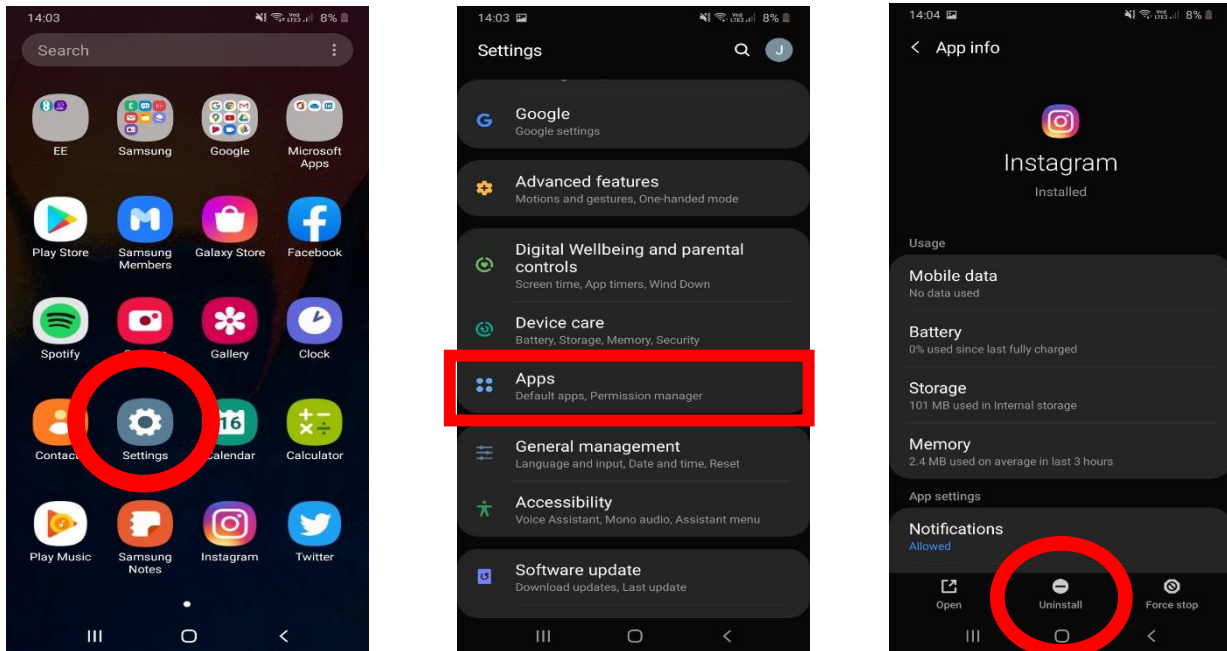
14:03 8%

Search

EE
Samsung
Google
Microsoft Apps

Play Store
Samsung Members
Galaxy Store
Facebook

Spotify
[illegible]
Gallery
Clock

Contac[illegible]
Settings
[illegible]alendar
Calculator

Play Music
Samsung Notes
Instagram
Twitter

14:03 8%

Settings

Google
Google settings

Advanced features
Motions and gestures, One-handed mode

Digital Wellbeing and parental controls
Screen time, App timers, Wind Down

Device care
Battery, Storage, Memory, Security

Apps
Default apps, Permission manager

General management
Language and input, Date and time, Reset

Accessibility
Voice Assistant, Mono audio, Assistant menu

Software update
Download updates, Last update

14:04 8%

App info

Instagram
Installed

Usage

Mobile data
No data used

Battery
0% used since last fully charged

Storage
101 MB used in Internal storage

Memory
2.4 MB used on average in last 3 hours

App settings

Notifications
Allowed

Open
Uninstall
Force stop